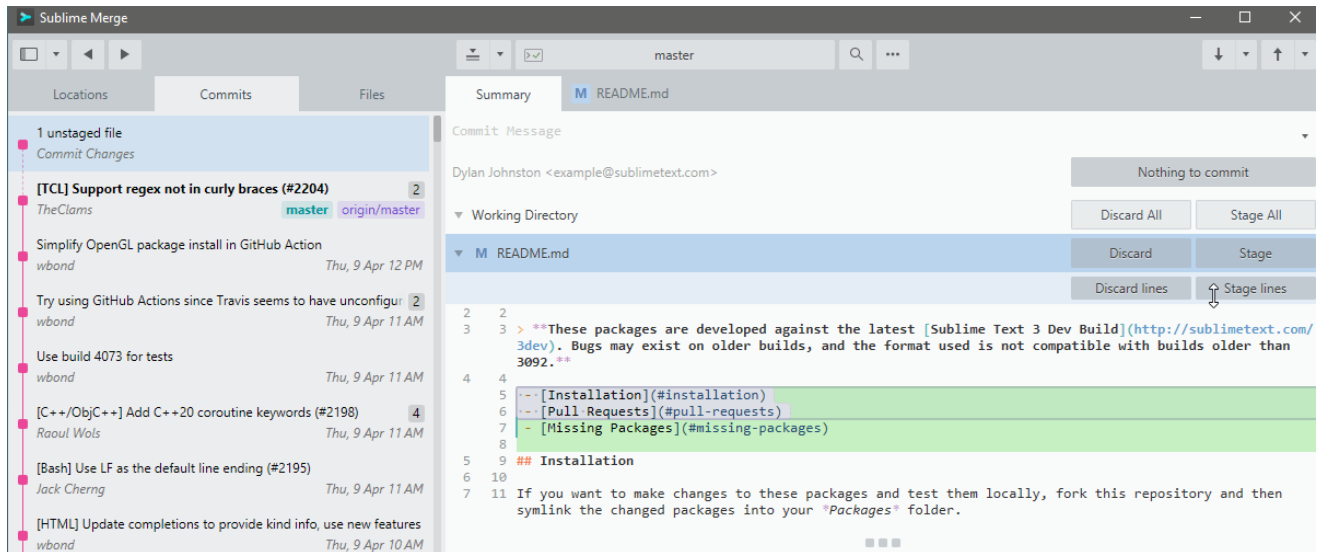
Sublime Merge

master

Locations
Commits
Files

1 unstaged file
Commit Changes

[TCL] Support regex not in curly braces (#2204) 2
TheClams master origin/master

Simplify OpenGL package install in GitHub Action
wbond Thu, 9 Apr 12 PM

Try using GitHub Actions since Travis seems to have unconfigur 2
wbond Thu, 9 Apr 11 AM

Use build 4073 for tests
wbond Thu, 9 Apr 11 AM

[C++/ObjC++] Add C++20 coroutine keywords (#2198) 4
Raoul Wols Thu, 9 Apr 11 AM

[Bash] Use LF as the default line ending (#2195)
Jack Cherng Thu, 9 Apr 11 AM

[HTML] Update completions to provide kind info, use new features
wbond Thu, 9 Apr 10 AM

Summary
M README.md

Commit Message

Dylan Johnston <example@sublimetext.com>
Nothing to commit

Working Directory
Discard All
Stage All

M README.md
Discard
Stage

Discard lines
Stage lines

2 2
3 3 > **These packages are developed against the latest [Sublime Text 3 Dev Build](http://sublimetext.com/3dev). Bugs may exist on older builds, and the format used is not compatible with builds older than 3092.**
4 4
5 - [Installation](#installation)
6 - [Pull Requests](#pull-requests)
7 - [Missing Packages](#missing-packages)
8
5 9 ## Installation
6 10
7 11 If you want to make changes to these packages and test them locally, fork this repository and then symlink the changed packages into your *Packages* folder.